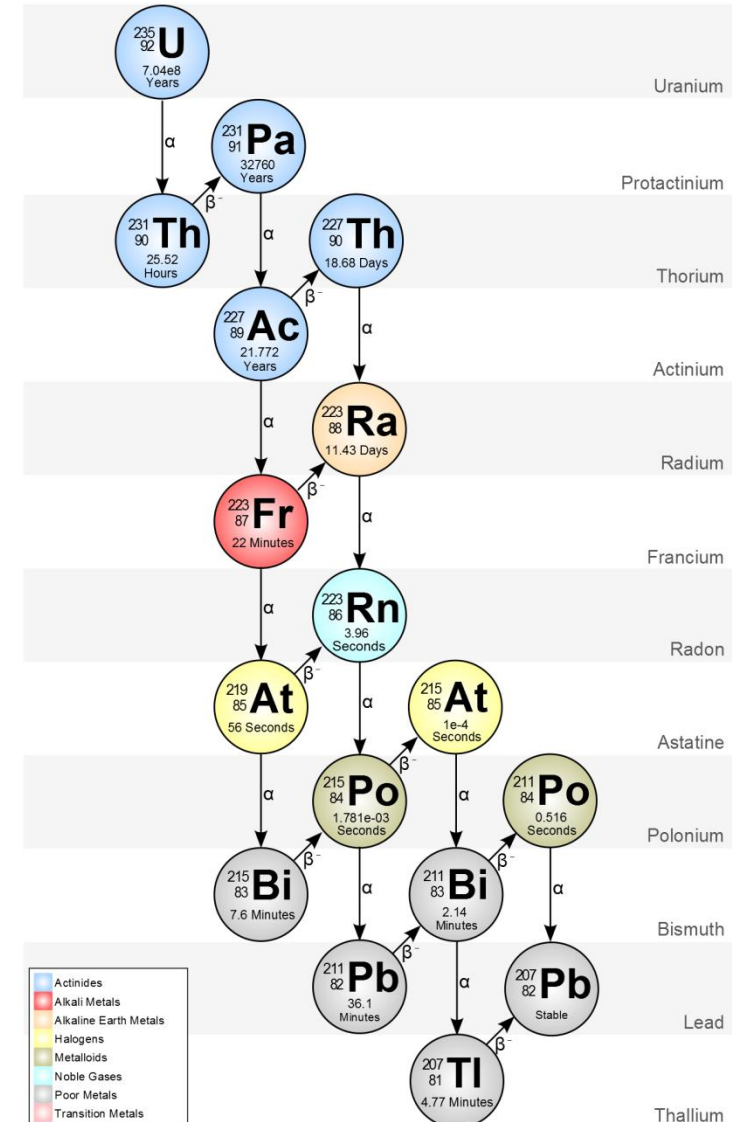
$^{235}_{92}$U 7.04e8 Years

Uranium

α

$^{231}_{91}$Pa 32760 Years

Protactinium

β⁻

$^{231}_{90}$Th 25.52 Hours

α

$^{227}_{90}$Th 18.68 Days

Thorium

β⁻

$^{227}_{89}$Ac 21.772 Years

α

Actinium

α

$^{223}_{88}$Ra 11.43 Days

Radium

β⁻

$^{223}_{87}$Fr 22 Minutes

α

Francium

α

$^{223}_{86}$Rn 3.96 Seconds

Radon

β⁻

$^{219}_{85}$At 56 Seconds

α

$^{215}_{85}$At 1e-4 Seconds

Astatine

β⁻

α

$^{215}_{84}$Po 1.781e-03 Seconds

α

$^{211}_{84}$Po 0.516 Seconds

Polonium

β⁻

$^{215}_{83}$Bi 7.6 Minutes

α

$^{211}_{83}$Bi 2.14 Minutes

β⁻

α

Bismuth

β⁻

$^{211}_{82}$Pb 36.1 Minutes

α

$^{207}_{82}$Pb Stable

Lead

β⁻

$^{207}_{81}$Tl 4.77 Minutes

Thallium

Actinides
Alkali Metals
Alkaline Earth Metals
Halogens
Metalloids
Noble Gases
Poor Metals
Transition Metals